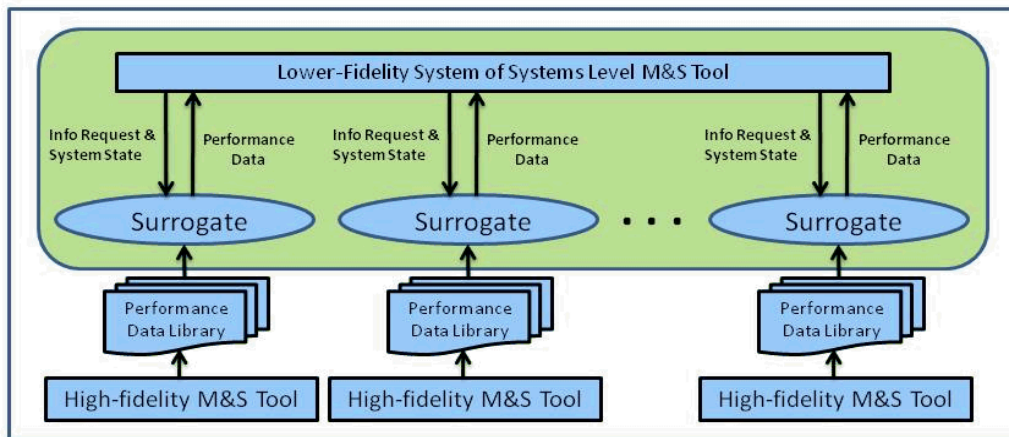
Lower-Fidelity System of Systems Level M&S Tool

Info Request & System State

Performance Data

Info Request & System State

Performance Data

Info Request & System State

Performance Data

Surrogate

Surrogate

• • •

Surrogate

Performance Data Library

Performance Data Library

Performance Data Library

High-fidelity M&S Tool

High-fidelity M&S Tool

High-fidelity M&S Tool